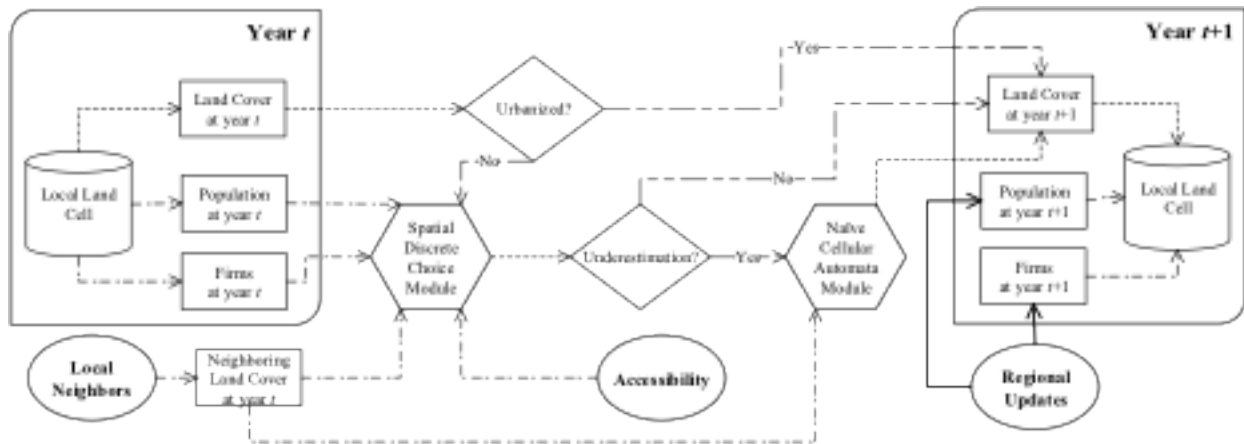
Year $t$

Land Cover at year $t$

Local Land Cell

Population at year $t$

Firms at year $t$

Urbanized?

Yes

No

Spatial Discrete Choice Module

Underestimation?

Yes

No

Naïve Cellular Automata Module

Year $t$+1

Land Cover at year $t$+1

Local Land Cell

Population at year $t$+1

Firms at year $t$+1

Local Neighbors

Neighboring Land Cover at year $t$

Accessibility

Regional Updates